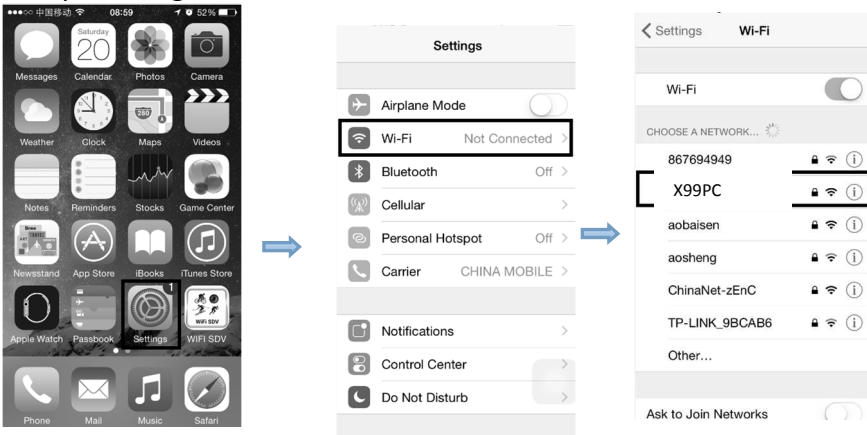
●●●○○ 中国移动 08:59 52%

Saturday 20

Messages Calendar Photos Camera

280

Weather Clock Maps Videos

Notes Reminders Stocks Game Center

Newsstand App Store iBooks iTunes Store

1

WIFI SDV

Apple Watch Passbook Settings WIFI SDV

Phone Mail Music Safari

Settings

Airplane Mode

Wi-Fi Not Connected

Bluetooth Off

Cellular

Personal Hotspot Off

Carrier CHINA MOBILE

Notifications

Control Center

Do Not Disturb

Settings Wi-Fi

Wi-Fi

CHOOSE A NETWORK...

867694949

X99PC

aobaisen

aosheng

ChinaNet-zEnC

TP-LINK_9BCAB6

Other...

Ask to Join Networks